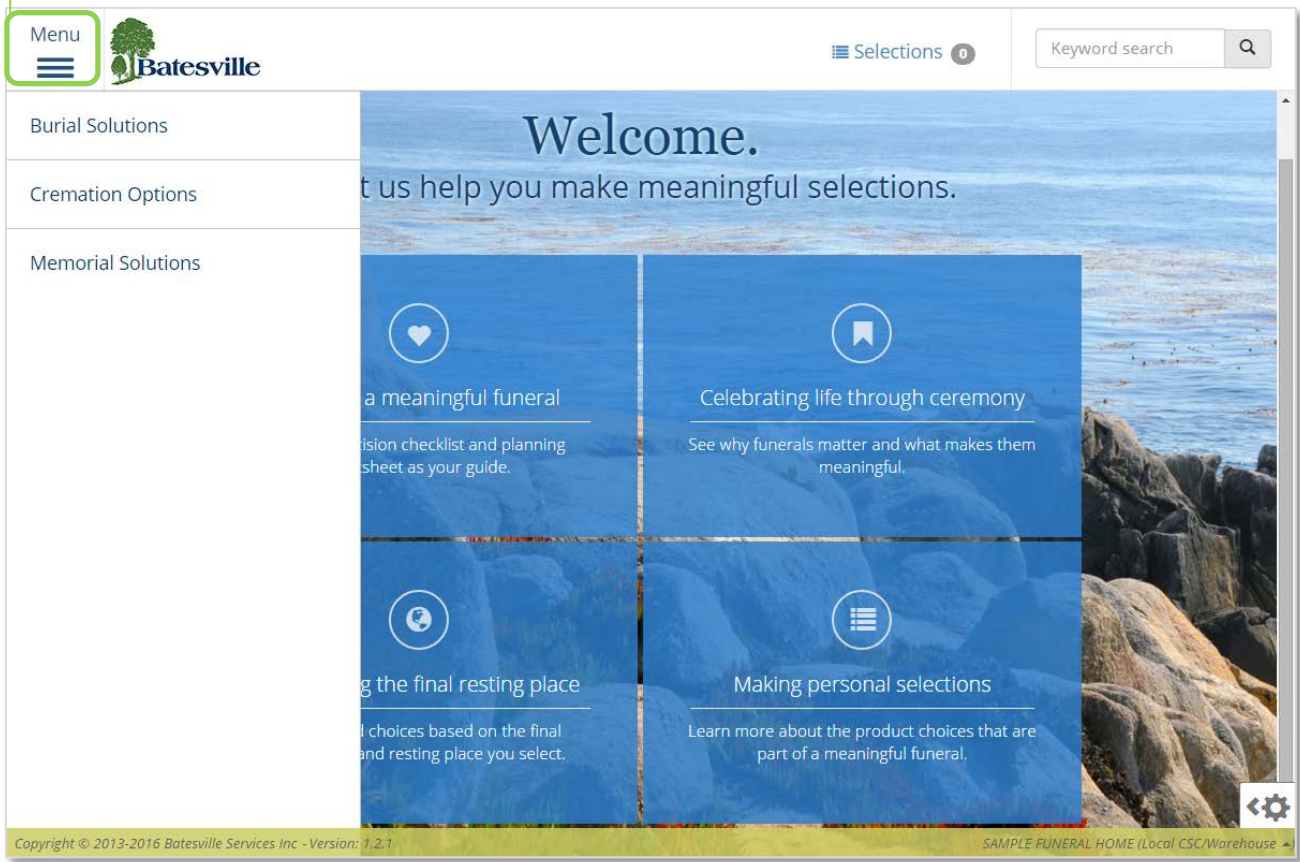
Menu

Batesville

Selections 0

Keyword search

Burial Solutions

Cremation Options

Memorial Solutions

Welcome.

t us help you make meaningful selections.

a meaningful funeral

tision checklist and planning tsheet as your guide.

Celebrating life through ceremony

See why funerals matter and what makes them meaningful.

g the final resting place

l choices based on the final and resting place you select.

Making personal selections

Learn more about the product choices that are part of a meaningful funeral.

Copyright © 2013-2016 Batesville Services Inc - Version: 1.2.1

SAMPLE FUNERAL HOME (Local CSC/Warehouse